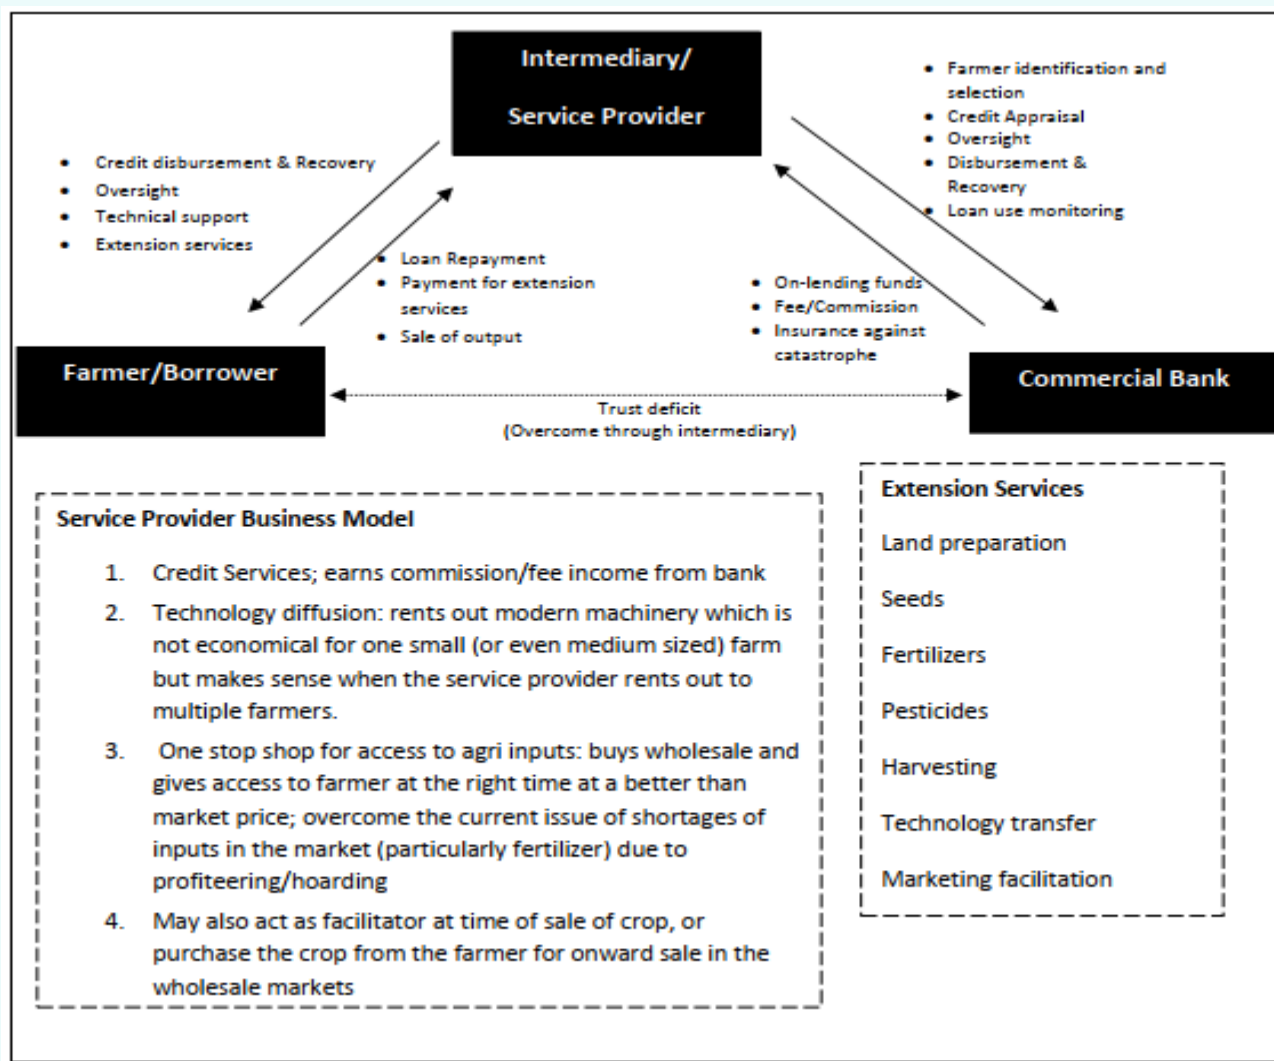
Intermediary/
Service Provider

• Farmer identification and selection
• Credit Appraisal
• Oversight
• Disbursement & Recovery
• Loan use monitoring

• Credit disbursement & Recovery
• Oversight
• Technical support
• Extension services

• Loan Repayment
• Payment for extension services
• Sale of output

• On-lending funds
• Fee/Commission
• Insurance against catastrophe

Farmer/Borrower

Commercial Bank

Trust deficit
(Overcome through intermediary)

Service Provider Business Model

1. Credit Services; earns commission/fee income from bank
2. Technology diffusion: rents out modern machinery which is not economical for one small (or even medium sized) farm but makes sense when the service provider rents out to multiple farmers.
3. One stop shop for access to agri inputs: buys wholesale and gives access to farmer at the right time at a better than market price; overcome the current issue of shortages of inputs in the market (particularly fertilizer) due to profiteering/hoarding
4. May also act as facilitator at time of sale of crop, or purchase the crop from the farmer for onward sale in the wholesale markets

Extension Services

Land preparation

Seeds

Fertilizers

Pesticides

Harvesting

Technology transfer

Marketing facilitation